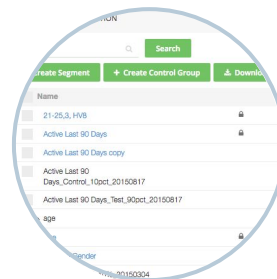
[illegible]ON

Search

Create Segment

+ Create Control Group

Downlo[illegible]

Name

21-25,3, HV8

Active Last 90 Days

Active Last 90 Days copy

Active Last 90 Days_Control_10pct_20150817

Active Last 90 Days_Test_90pct_20150817

age

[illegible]Gender

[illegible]20150304